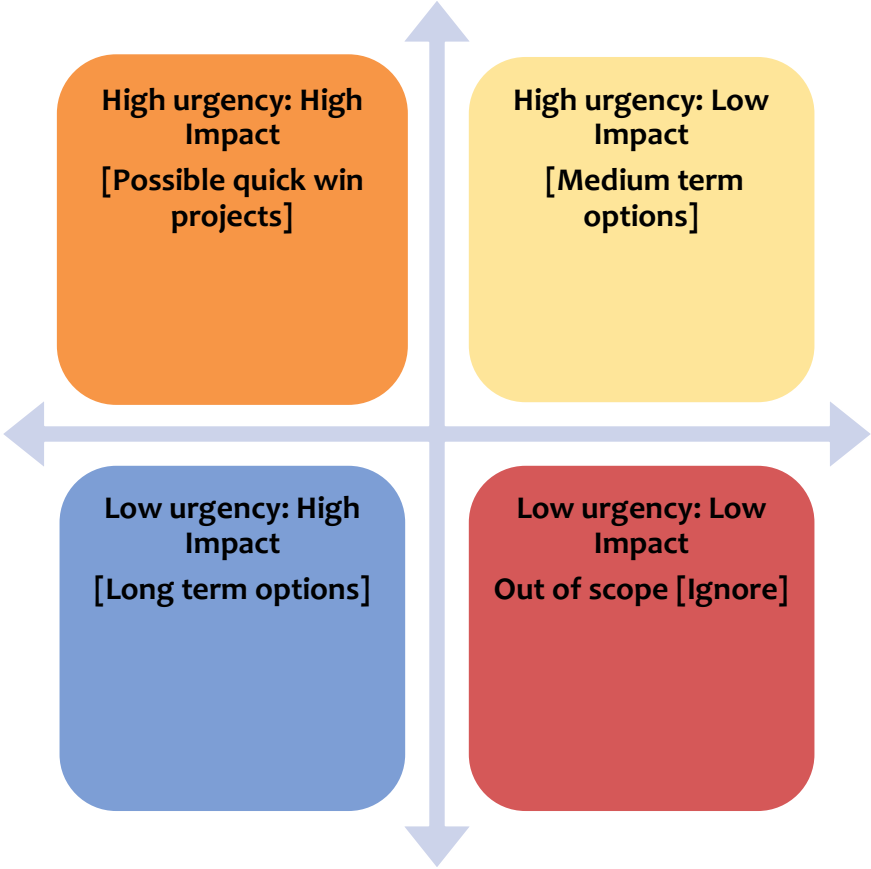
High urgency: High Impact

[Possible quick win projects]

High urgency: Low Impact

[Medium term options]

Low urgency: High Impact

[Long term options]

Low urgency: Low Impact

Out of scope [Ignore]